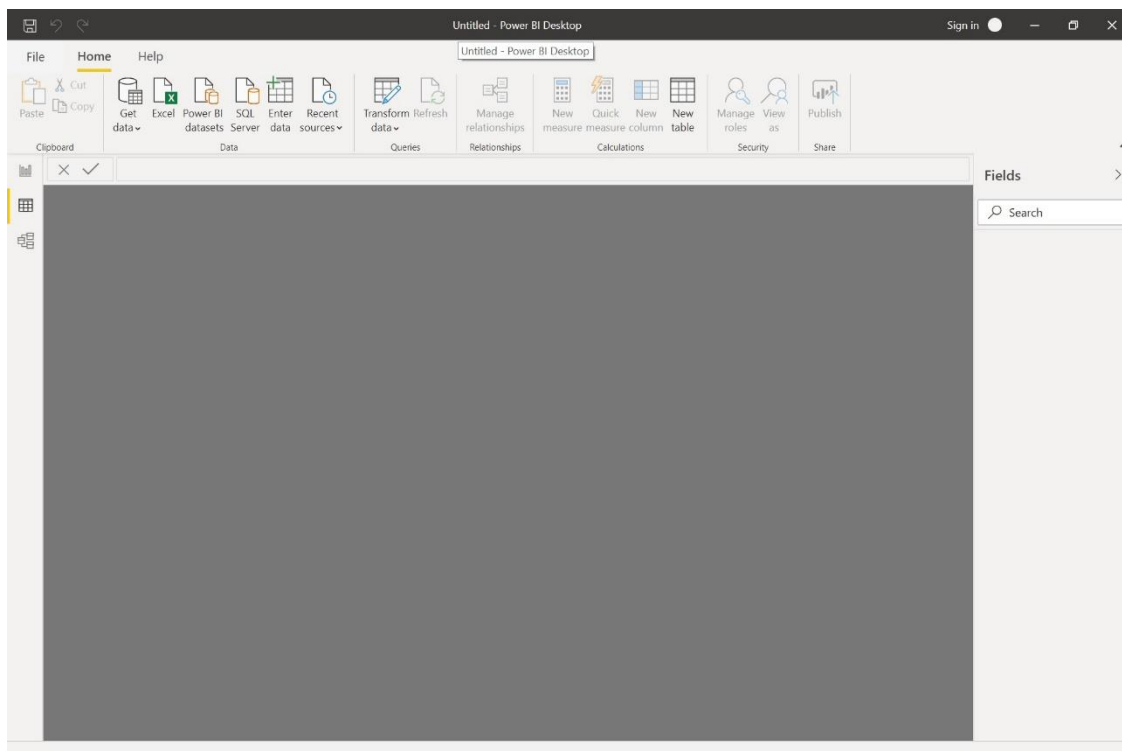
Untitled - Power BI Desktop

Sign in

Untitled - Power BI Desktop

File Home Help

Paste Cut Copy
Clipboard

Get data Excel Power BI datasets SQL Server Enter data Recent sources
Data

Transform data Refresh
Queries

Manage relationships
Relationships

New measure Quick measure New column New table
Calculations

Manage roles View as
Security

Publish
Share

Fields

Search